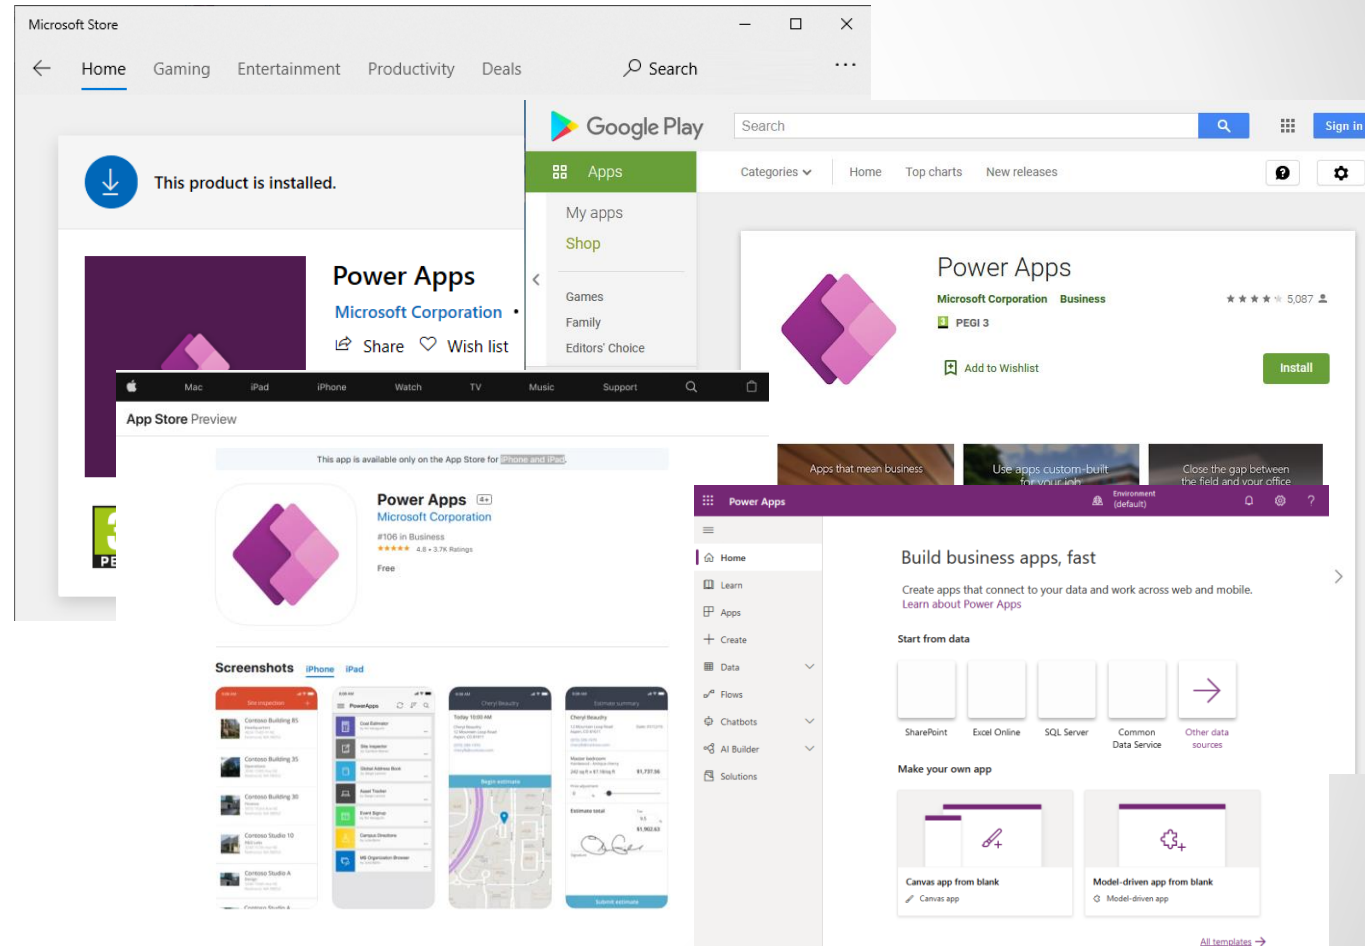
Microsoft Store

Home Gaming Entertainment Productivity Deals Search ...

This product is installed.

Power Apps
Microsoft Corporation •
Share Wish list

Google Play
Search
Sign in
Apps
Categories Home Top charts New releases
My apps
Shop
Games
Family
Editors' Choice

Power Apps
Microsoft Corporation Business
★★★★ 5,087
PEGI 3
Add to Wishlist
Install

Apps that mean business
Use apps custom-built for your job
Close the gap between the field and your office

Mac iPad iPhone Watch TV Music Support

App Store Preview

This app is available only on the App Store for iPhone and iPad.

Power Apps 4+
Microsoft Corporation
#106 in Business
★★★★★ 4.8 • 3.7K Ratings
Free

Screenshots iPhone iPad

Power Apps
Environment (default)
Home
Learn
Apps
Create
Data
Flows
Chatbots
AI Builder
Solutions

Build business apps, fast
Create apps that connect to your data and work across web and mobile.
Learn about Power Apps

Start from data
SharePoint
Excel Online
SQL Server
Common Data Service
Other data sources

Make your own app
Canvas app from blank
Canvas app
Model-driven app from blank
Model-driven app

All templates →